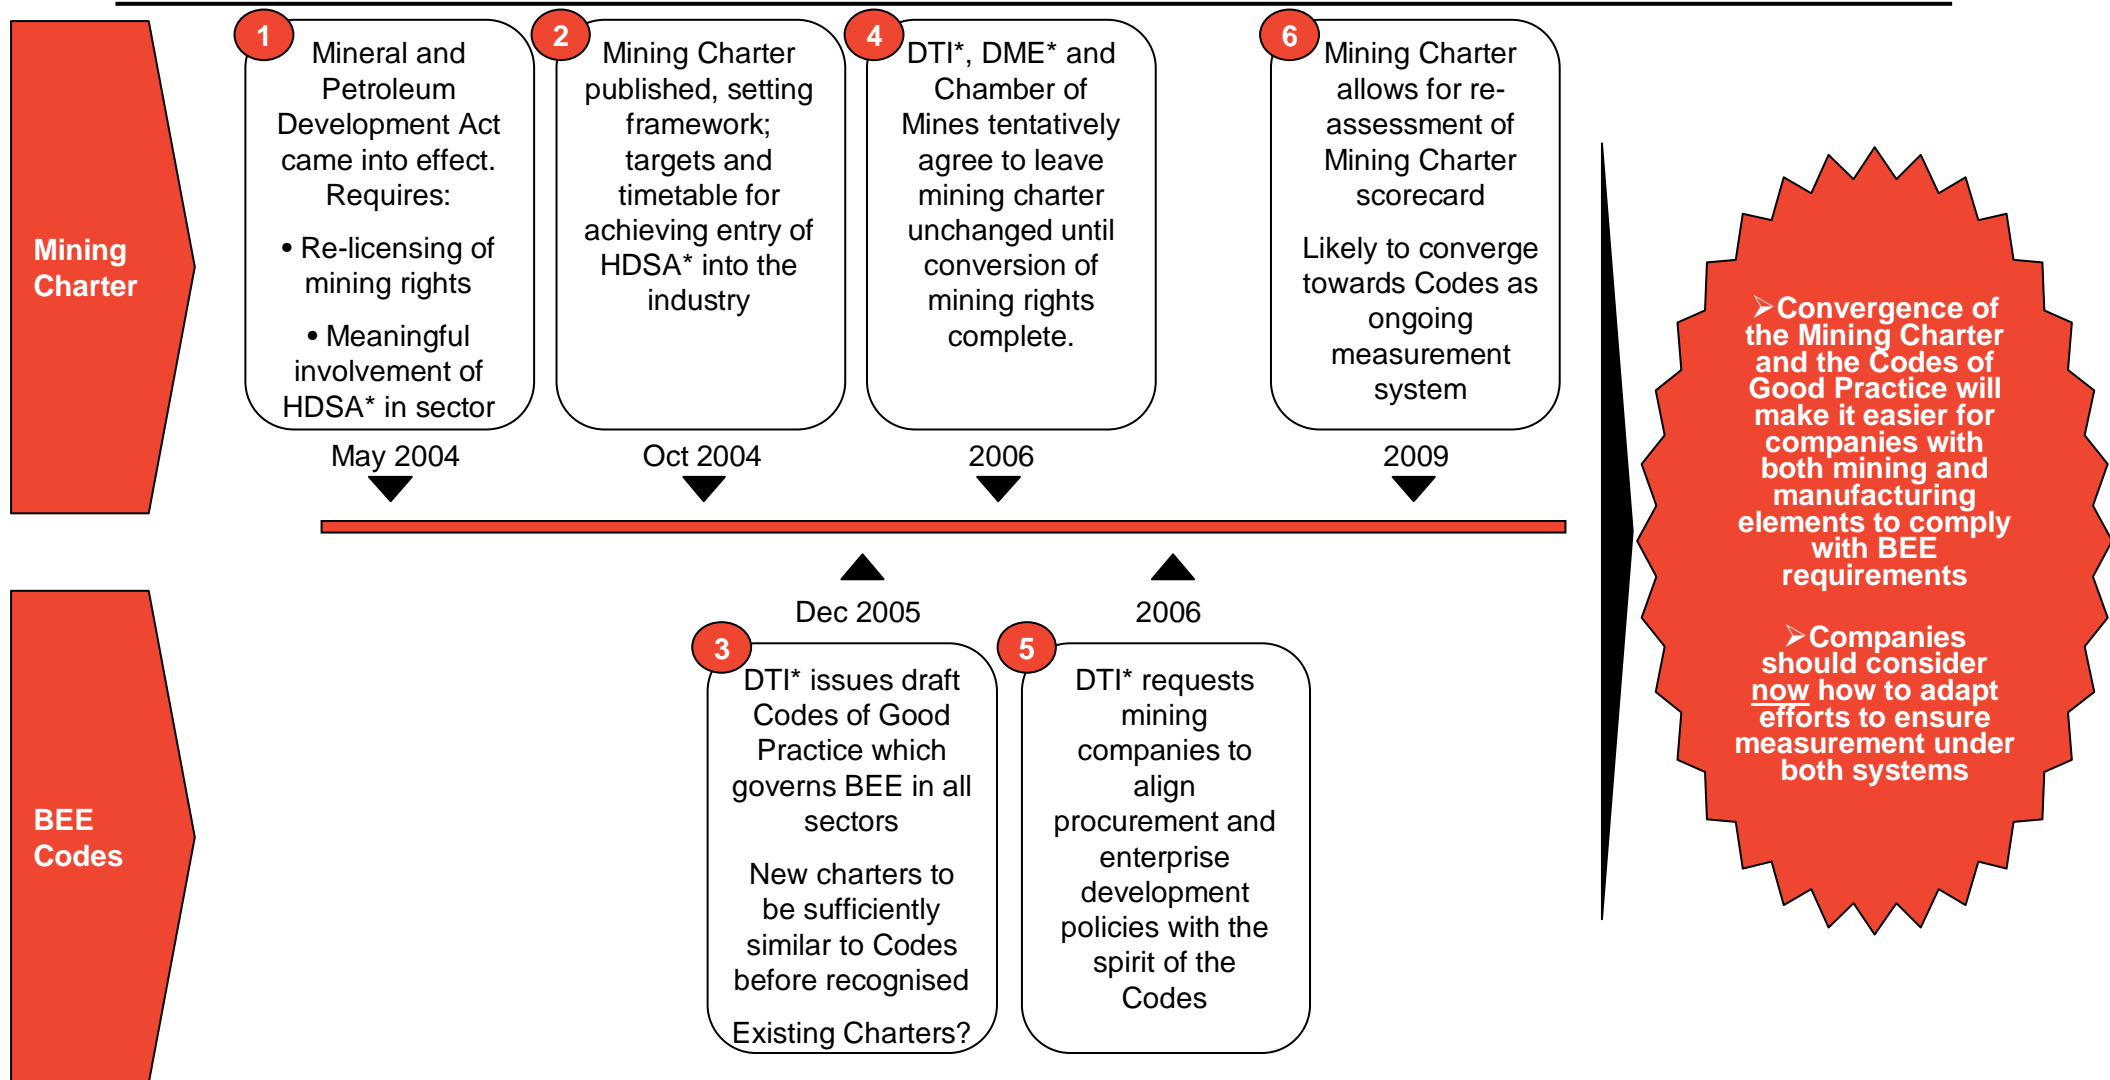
Mining Charter

1
Mineral and Petroleum Development Act came into effect. Requires:

• Re-licensing of mining rights

• Meaningful involvement of HDSA* in sector

May 2004

2
Mining Charter published, setting framework; targets and timetable for achieving entry of HDSA* into the industry

Oct 2004

4
DTI*, DME* and Chamber of Mines tentatively agree to leave mining charter unchanged until conversion of mining rights complete.

2006

6
Mining Charter allows for re-assessment of Mining Charter scorecard

Likely to converge towards Codes as ongoing measurement system

2009

BEE Codes

Dec 2005

3
DTI* issues draft Codes of Good Practice which governs BEE in all sectors

New charters to be sufficiently similar to Codes before recognised

Existing Charters?

2006

5
DTI* requests mining companies to align procurement and enterprise development policies with the spirit of the Codes

➢Convergence of the Mining Charter and the Codes of Good Practice will make it easier for companies with both mining and manufacturing elements to comply with BEE requirements

➢Companies should consider now how to adapt efforts to ensure measurement under both systems